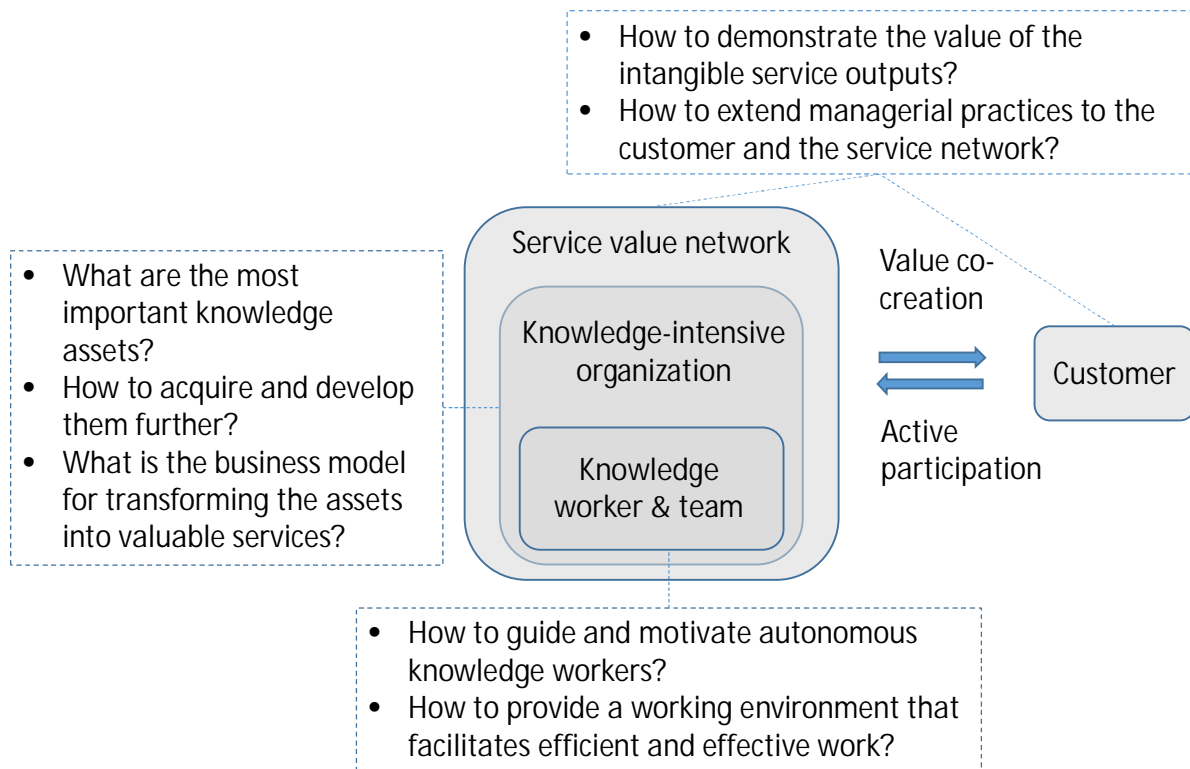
• How to demonstrate the value of the intangible service outputs?
• How to extend managerial practices to the customer and the service network?

• What are the most important knowledge assets?
• How to acquire and develop them further?
• What is the business model for transforming the assets into valuable services?

Service value network

Knowledge-intensive organization

Knowledge worker & team

Value co-creation

Active participation

Customer

• How to guide and motivate autonomous knowledge workers?
• How to provide a working environment that facilitates efficient and effective work?